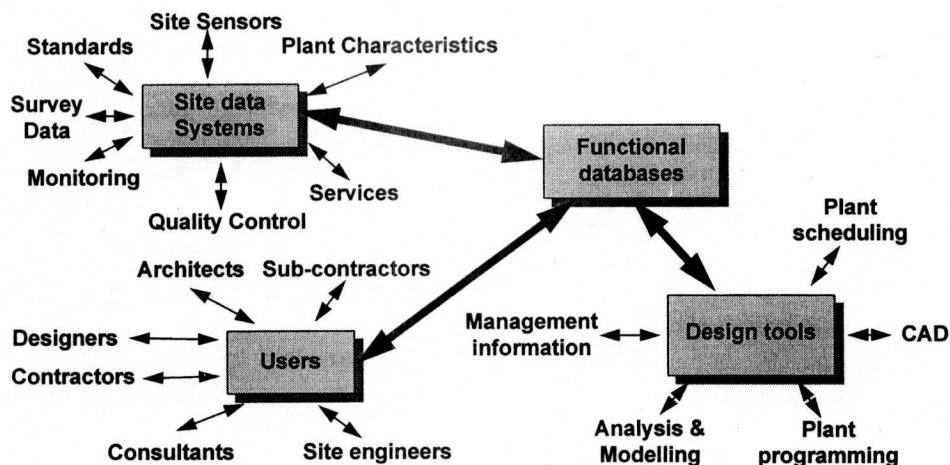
Site Sensors

Standards

Plant Characteristics

Survey Data

Site data Systems

Monitoring

Services

Quality Control

Functional databases

Plant scheduling

Architects

Sub-contractors

Management information

Design tools

CAD

Designers

Users

Contractors

Consultants

Site engineers

Analysis & Modelling

Plant programming